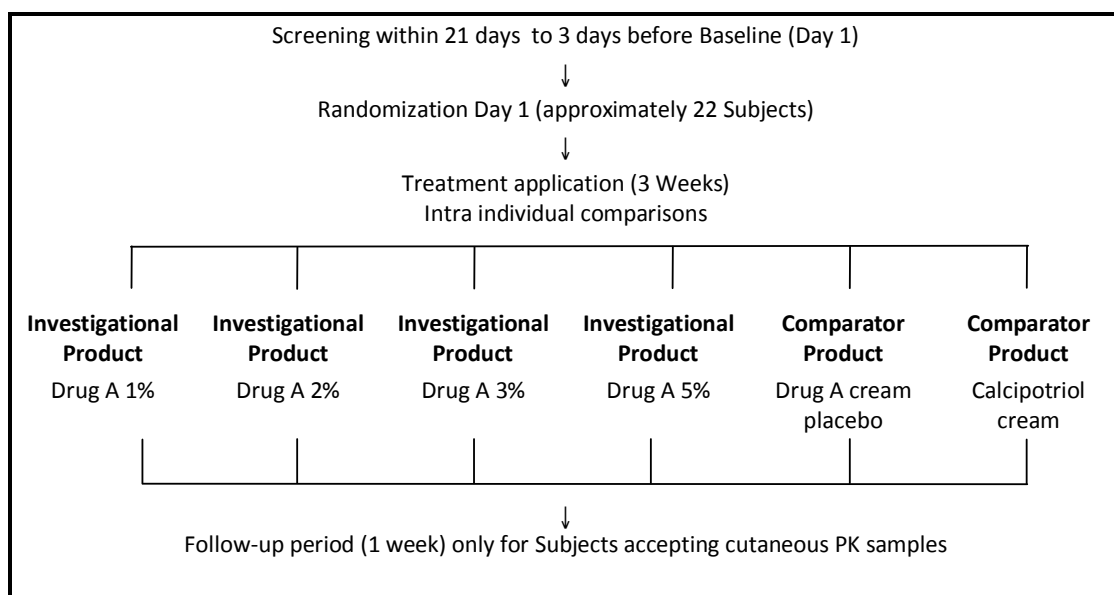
Screening within 21 days to 3 days before Baseline (Day 1)

↓

Randomization Day 1 (approximately 22 Subjects)

↓

Treatment application (3 Weeks)
Intra individual comparisons

**Investigational Product**
Drug A 1%

**Investigational Product**
Drug A 2%

**Investigational Product**
Drug A 3%

**Investigational Product**
Drug A 5%

**Comparator Product**
Drug A cream placebo

**Comparator Product**
Calcipotriol cream

↓

Follow-up period (1 week) only for Subjects accepting cutaneous PK samples